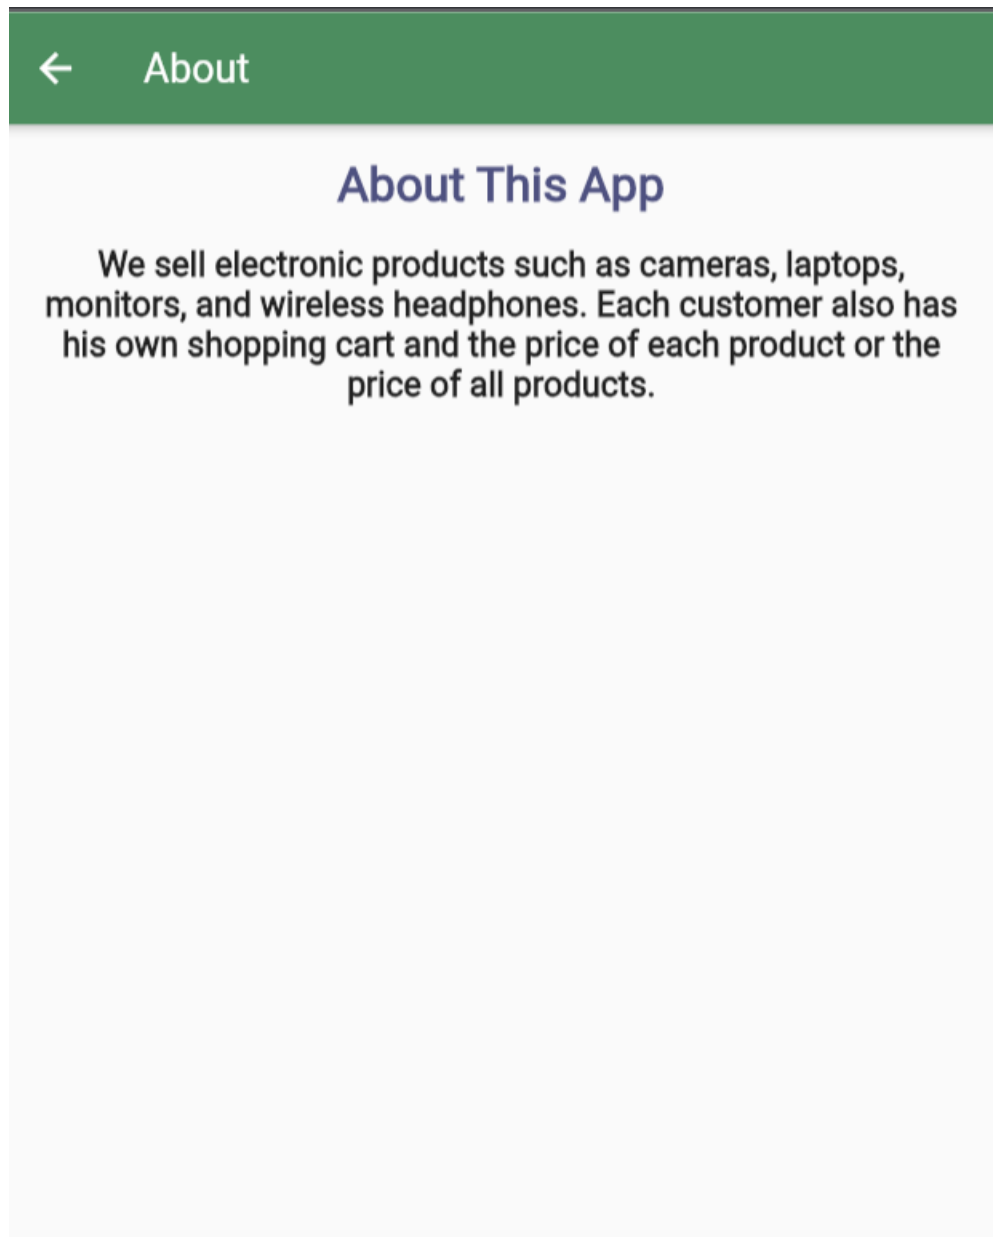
← About

About This App

We sell electronic products such as cameras, laptops, monitors, and wireless headphones. Each customer also has his own shopping cart and the price of each product or the price of all products.